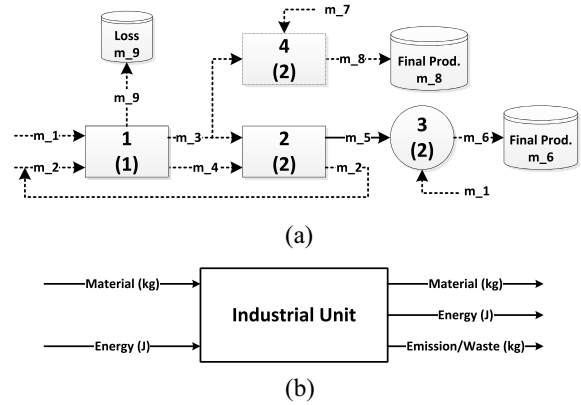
Loss
m_9

m_7

4
(2)

m_8

Final Prod.
m_8

m_9

m_1

1
(1)

m_3

2
(2)

m_5

3
(2)

m_6

Final Prod.
m_6

m_2

m_4

m_2

m_1

(a)

Material (kg)

Industrial Unit

Material (kg)

Energy (J)

Energy (J)

Emission/Waste (kg)

(b)